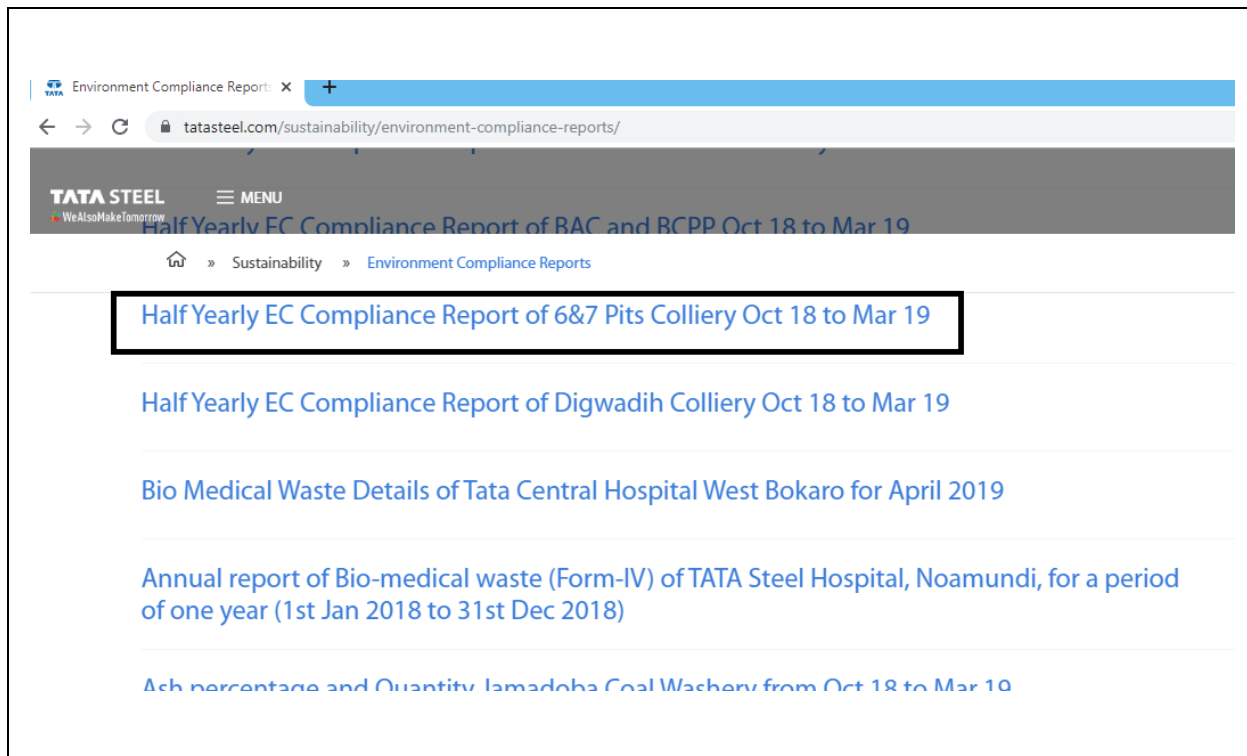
Environment Compliance Reports ×
+
tatasteel.com/sustainability/environment-compliance-reports/

TATA STEEL
#WeAlsoMakeTomorrow
☰ MENU

Half Yearly EC Compliance Report of BAC and BCPP Oct 18 to Mar 19

» Sustainability » Environment Compliance Reports

Half Yearly EC Compliance Report of 6&7 Pits Colliery Oct 18 to Mar 19

Half Yearly EC Compliance Report of Digwadih Colliery Oct 18 to Mar 19

Bio Medical Waste Details of Tata Central Hospital West Bokaro for April 2019

Annual report of Bio-medical waste (Form-IV) of TATA Steel Hospital, Noamundi, for a period of one year (1st Jan 2018 to 31st Dec 2018)

Ash percentage and Quantity Jamadoba Coal Washery from Oct 18 to Mar 19